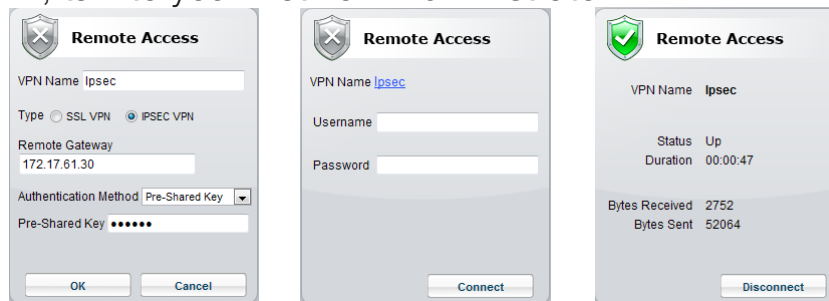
Remote Access

VPN Name Ipsec

Type SSL VPN IPSEC VPN

Remote Gateway
172.17.61.30

Authentication Method Pre-Shared Key

Pre-Shared Key ••••••

OK Cancel

Remote Access

VPN Name Ipsec

Username

Password

Connect

Remote Access

VPN Name Ipsec

Status Up
Duration 00:00:47

Bytes Received 2752
Bytes Sent 52064

Disconnect